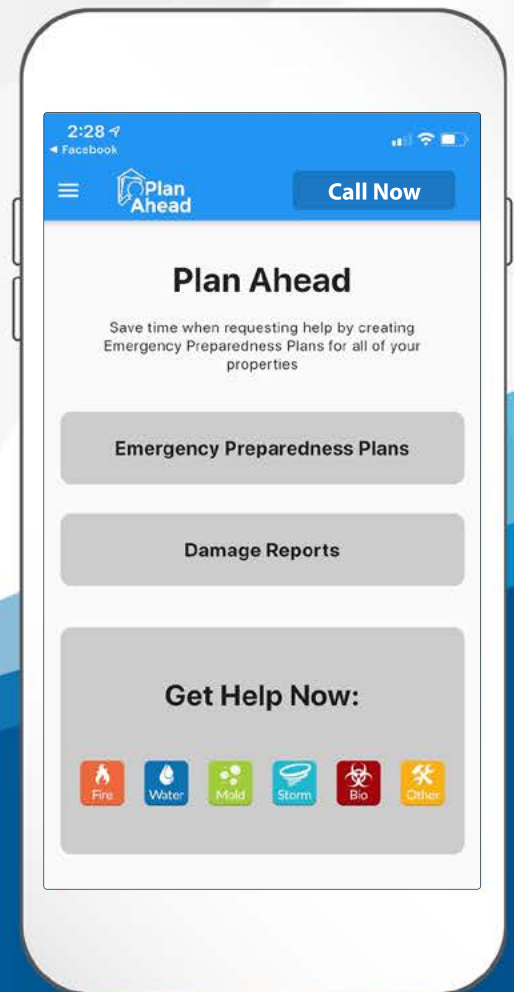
2:28
◂ Facebook

Plan Ahead

Call Now

Plan Ahead

Save time when requesting help by creating Emergency Preparedness Plans for all of your properties

Emergency Preparedness Plans

Damage Reports

Get Help Now:

Fire

Water

Mold

Storm

Bio

Other